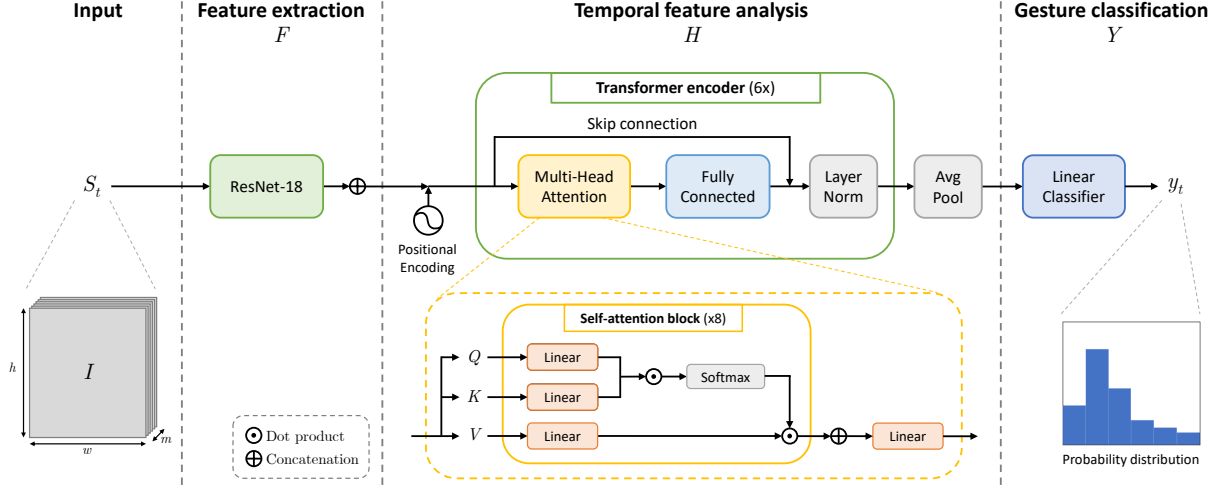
Input

Feature extraction
$F$

Temporal feature analysis
$H$

Gesture classification
$Y$

Transformer encoder (6x)

Skip connection

$S_t$

ResNet-18

$\oplus$

Positional Encoding

Multi-Head Attention

Fully Connected

Layer Norm

Avg Pool

Linear Classifier

$y_t$

$h$

$I$

$w$

$m$

Self-attention block (x8)

$Q$

$K$

$V$

Linear

Linear

Linear

$\odot$

Softmax

$\odot$

$\oplus$

Linear

$\odot$ Dot product
$\oplus$ Concatenation

Probability distribution